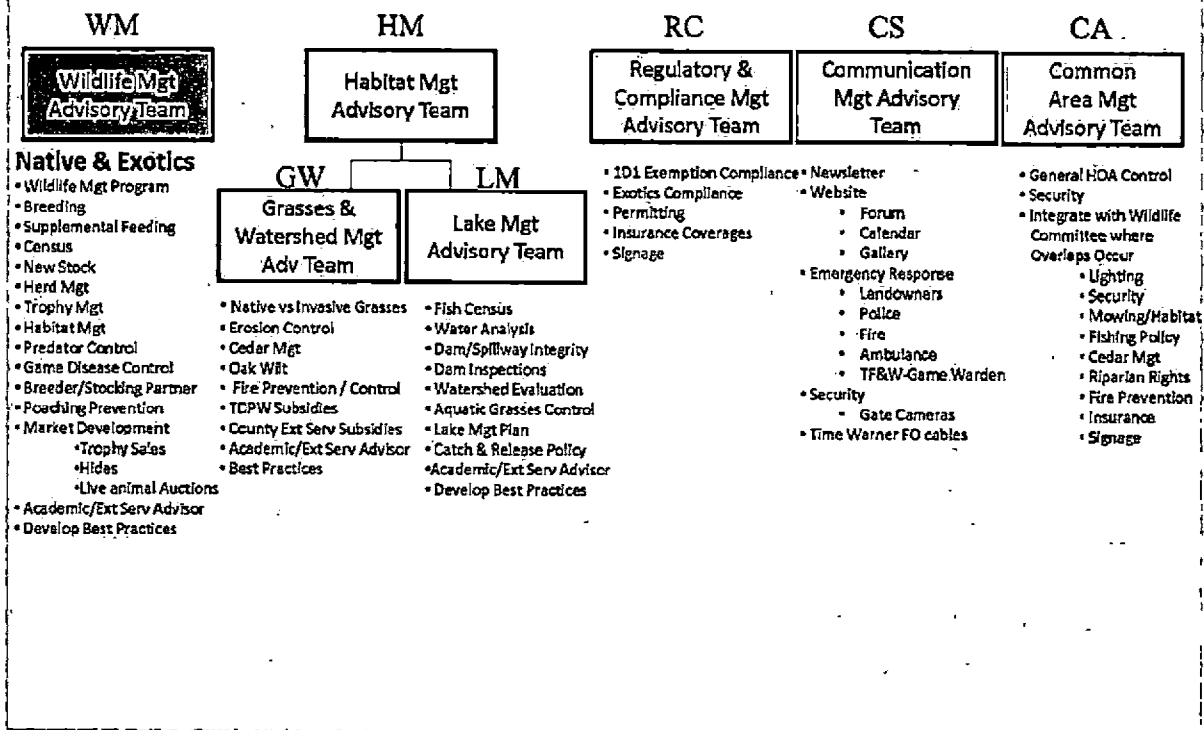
WM

Wildlife Mgt Advisory Team

Native & Exotics
• Wildlife Mgt Program
• Breeding
• Supplemental Feeding
• Census
• New Stock
• Herd Mgt
• Trophy Mgt
• Habitat Mgt
• Predator Control
• Game Disease Control
• Breeder/Stocking Partner
• Poaching Prevention
• Market Development
•Trophy Sales
•Hides
•Live animal Auctions
• Academic/Ext Serv Advisor
• Develop Best Practices

HM

Habitat Mgt Advisory Team

GW

Grasses & Watershed Mgt Adv Team

• Native vs Invasive Grasses
• Erosion Control
• Cedar Mgt
• Oak Wilt
• Fire Prevention / Control
• TCPW Subsidies
• County Ext Serv Subsidies
• Academic/Ext Serv Advisor
• Best Practices

LM

Lake Mgt Advisory Team

• Fish Census
• Water Analysis
• Dam/Spillway Integrity
• Dam Inspections
• Watershed Evaluation
• Aquatic Grasses Control
• Lake Mgt Plan
• Catch & Release Policy
•Academic/Ext Serv Advisor
• Develop Best Practices

RC

Regulatory & Compliance Mgt Advisory Team

• 1D1 Exemption Compliance
• Exotics Compliance
• Permitting
• Insurance Coverages
• Signage

CS

Communication Mgt Advisory Team

• Newsletter
• Website
• Forum
• Calendar
• Gallery
• Emergency Response
• Landowners
• Police
• Fire
• Ambulance
• TF&W-Game Warden
• Security
- Gate Cameras
• Time Warner FO cables

CA

Common Area Mgt Advisory Team

• General HOA Control
• Security
• Integrate with Wildlife Committee where Overlaps Occur
• Lighting
• Security
• Mowing/Habitat
• Fishing Policy
• Cedar Mgt
• Riparian Rights
• Fire Prevention
• Insurance
• Signage